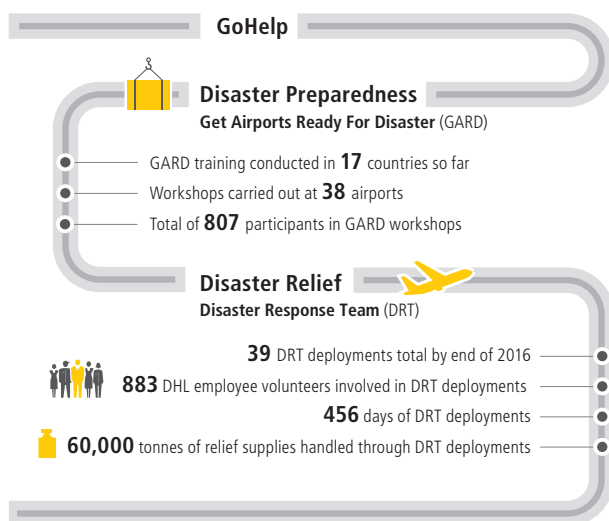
GoHelp

Disaster Preparedness

Get Airports Ready For Disaster (GARD)

GARD training conducted in 17 countries so far

Workshops carried out at 38 airports

Total of 807 participants in GARD workshops

Disaster Relief

Disaster Response Team (DRT)

39 DRT deployments total by end of 2016

883 DHL employee volunteers involved in DRT deployments

456 days of DRT deployments

60,000 tonnes of relief supplies handled through DRT deployments